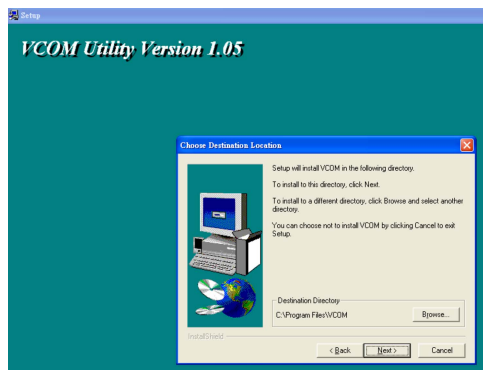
Setup

VCOM Utility Version 1.05

Choose Destination Location

Setup will install VCOM in the following directory.

To install to this directory, click Next.

To install to a different directory, click Browse and select another directory.

You can choose not to install VCOM by clicking Cancel to exit Setup.

Destination Directory

C:\Program Files\VCOM

Browse...

InstallShield

< Back

Next >

Cancel